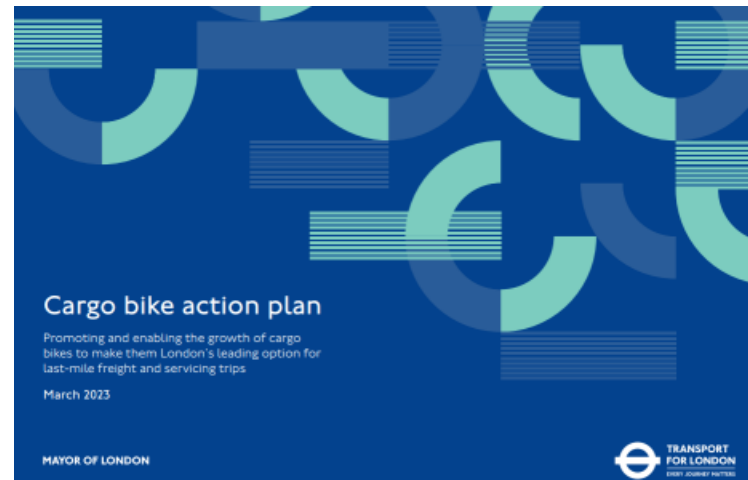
Cargo bike action plan

Promoting and enabling the growth of cargo bikes to make them London's leading option for last-mile freight and servicing trips

March 2023

MAYOR OF LONDON

TRANSPORT FOR LONDON
EVERY JOURNEY MATTERS